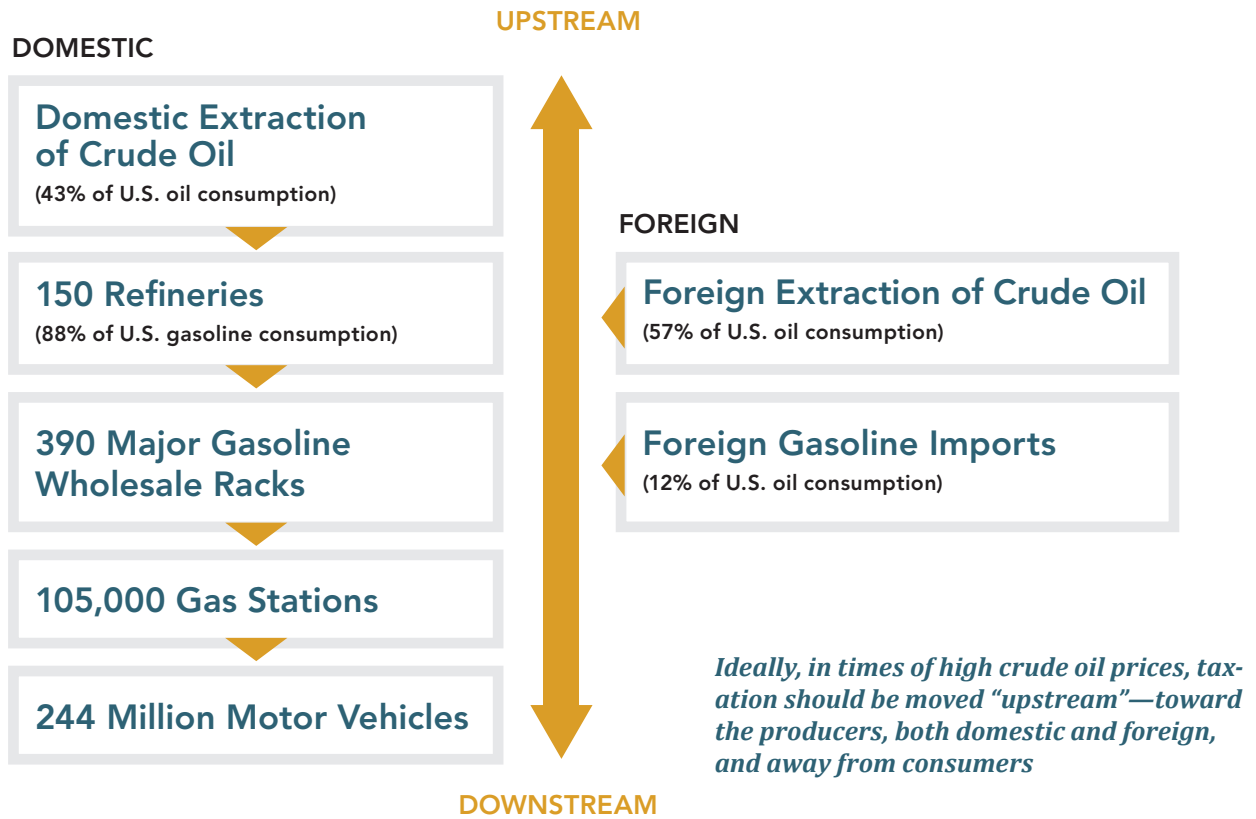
UPSTREAM

DOMESTIC

Domestic Extraction of Crude Oil
(43% of U.S. oil consumption)

150 Refineries
(88% of U.S. gasoline consumption)

390 Major Gasoline Wholesale Racks

105,000 Gas Stations

244 Million Motor Vehicles

FOREIGN

Foreign Extraction of Crude Oil
(57% of U.S. oil consumption)

Foreign Gasoline Imports
(12% of U.S. oil consumption)

Ideally, in times of high crude oil prices, taxation should be moved “upstream”—toward the producers, both domestic and foreign, and away from consumers

DOWNSTREAM